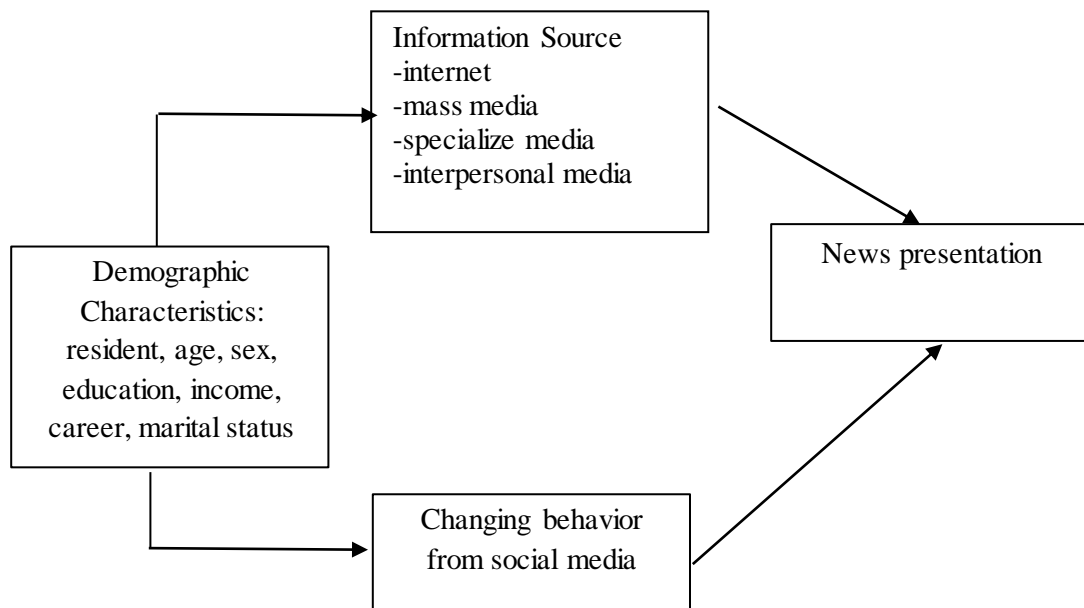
Information Source
-internet
-mass media
-specialize media
-interpersonal media

Demographic Characteristics: resident, age, sex, education, income, career, marital status

News presentation

Changing behavior from social media